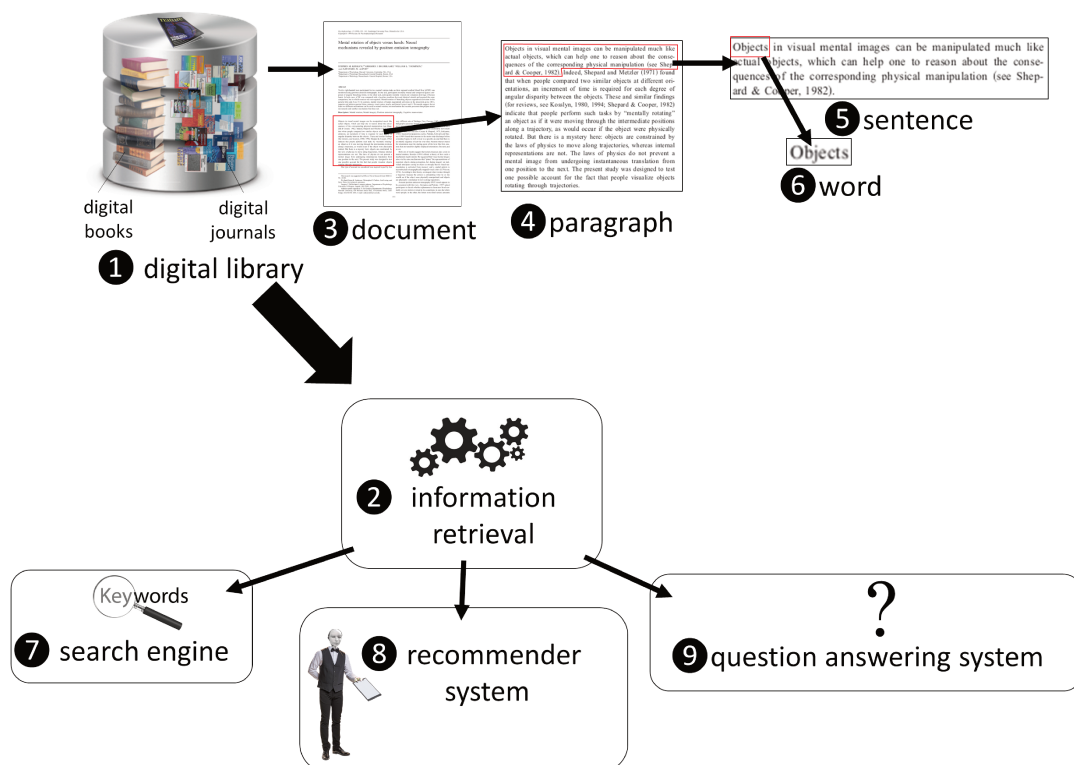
digital books

digital journals

1 digital library

Mental rotation of objects versus hands: Neural mechanisms revealed by positron emission tomography

3 document

Objects in visual mental images can be manipulated much like actual objects, which can help one to reason about the consequences of the corresponding physical manipulation (see Shepard & Cooper, 1982). Indeed, Shepard and Metzler (1971) found that when people compared two similar objects at different orientations, an increment of time is required for each degree of angular disparity between the objects. These and similar findings (for reviews, see Kosslyn, 1980, 1994; Shepard & Cooper, 1982) indicate that people perform such tasks by "mentally rotating" an object as if it were moving through the intermediate positions along a trajectory, as would occur if the object were physically rotated. But there is a mystery here: objects are constrained by the laws of physics to move along trajectories, whereas internal representations are not. The laws of physics do not prevent a mental image from undergoing instantaneous translation from one position to the next. The present study was designed to test one possible account for the fact that people visualize objects rotating through trajectories.

4 paragraph

Objects in visual mental images can be manipulated much like actual objects, which can help one to reason about the consequences of the corresponding physical manipulation (see Shepard & Cooper, 1982).

5 sentence

Objects

6 word

2 information retrieval

Keywords

7 search engine

8 recommender system

?

9 question answering system